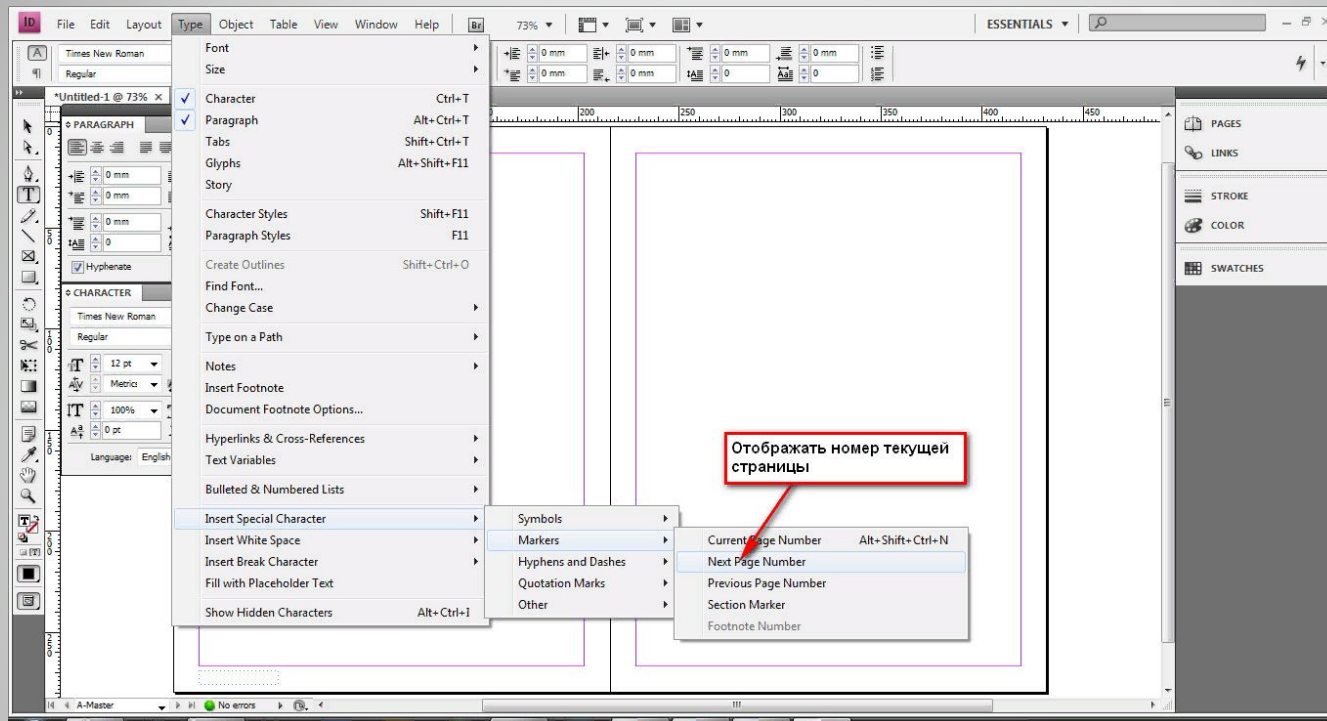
ID File Edit Layout Type Object Table View Window Help Br 73%

ESSENTIALS

Times New Roman
Regular

0 mm
0 mm
0 mm
0 mm
0 mm
0 mm
0
0 mm
0

*Untitled-1 @ 73%

PARAGRAPH
0 mm
0 mm
0 mm
0
Hyphenate

CHARACTER
Times New Roman
Regular
12 pt
Metrics
100%
0 pt
Language: English

Font
Size
Character Ctrl+T
Paragraph Alt+Ctrl+T
Tabs Shift+Ctrl+T
Glyphs Alt+Shift+F11
Story
Character Styles Shift+F11
Paragraph Styles F11
Create Outlines Shift+Ctrl+O
Find Font...
Change Case
Type on a Path
Notes
Insert Footnote
Document Footnote Options...
Hyperlinks & Cross-References
Text Variables
Bulleted & Numbered Lists
Insert Special Character
Insert White Space
Insert Break Character
Fill with Placeholder Text
Show Hidden Characters Alt+Ctrl+I

Symbols
Markers
Hyphens and Dashes
Quotation Marks
Other

Current Page Number Alt+Shift+Ctrl+N
Next Page Number
Previous Page Number
Section Marker
Footnote Number

Отображать номер текущей страницы

200 250 300 350 400 450

PAGES
LINKS
STROKE
COLOR
SWATCHES

A-Master
No errors